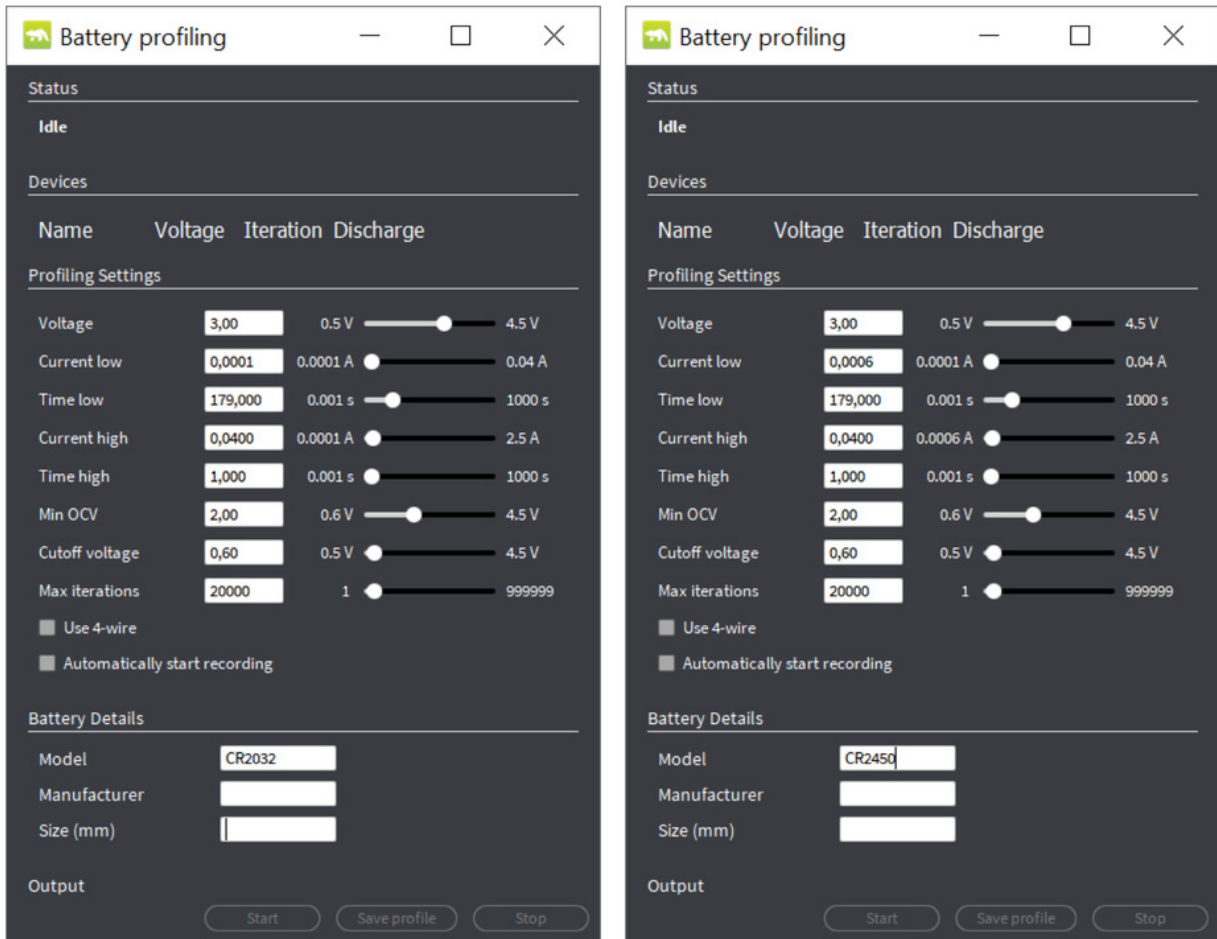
Battery profiling

Status

Idle

Devices

Name Voltage Iteration Discharge

Profiling Settings

| | | | |
|---|---|---|---|
| Voltage | 3,00 | 0.5 V | 4.5 V |
| Current low | 0,0001 | 0.0001 A | 0.04 A |
| Time low | 179,000 | 0.001 s | 1000 s |
| Current high | 0,0400 | 0.0001 A | 2.5 A |
| Time high | 1,000 | 0.001 s | 1000 s |
| Min OCV | 2,00 | 0.6 V | 4.5 V |
| Cutoff voltage | 0,60 | 0.5 V | 4.5 V |
| Max iterations | 20000 | 1 | 999999 |

Use 4-wire

Automatically start recording

Battery Details

Model CR2032

Manufacturer

Size (mm)

Output

Start Save profile Stop

Battery profiling

Status

Idle

Devices

Name Voltage Iteration Discharge

Profiling Settings

| | | | |
|---|---|---|---|
| Voltage | 3,00 | 0.5 V | 4.5 V |
| Current low | 0,0006 | 0.0001 A | 0.04 A |
| Time low | 179,000 | 0.001 s | 1000 s |
| Current high | 0,0400 | 0.0006 A | 2.5 A |
| Time high | 1,000 | 0.001 s | 1000 s |
| Min OCV | 2,00 | 0.6 V | 4.5 V |
| Cutoff voltage | 0,60 | 0.5 V | 4.5 V |
| Max iterations | 20000 | 1 | 999999 |

Use 4-wire

Automatically start recording

Battery Details

Model CR2450

Manufacturer

Size (mm)

Output

Start Save profile Stop